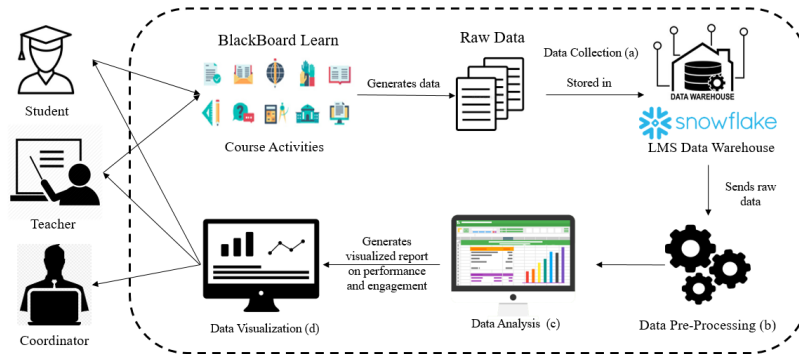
Student

Teacher

Coordinator

BlackBoard Learn

Course Activities

Generates data

Raw Data

Data Collection (a)

Stored in

DATA WAREHOUSE

snowflake

LMS Data Warehouse

Sends raw data

Data Pre-Processing (b)

Data Analysis (c)

Generates visualized report on performance and engagement

Data Visualization (d)